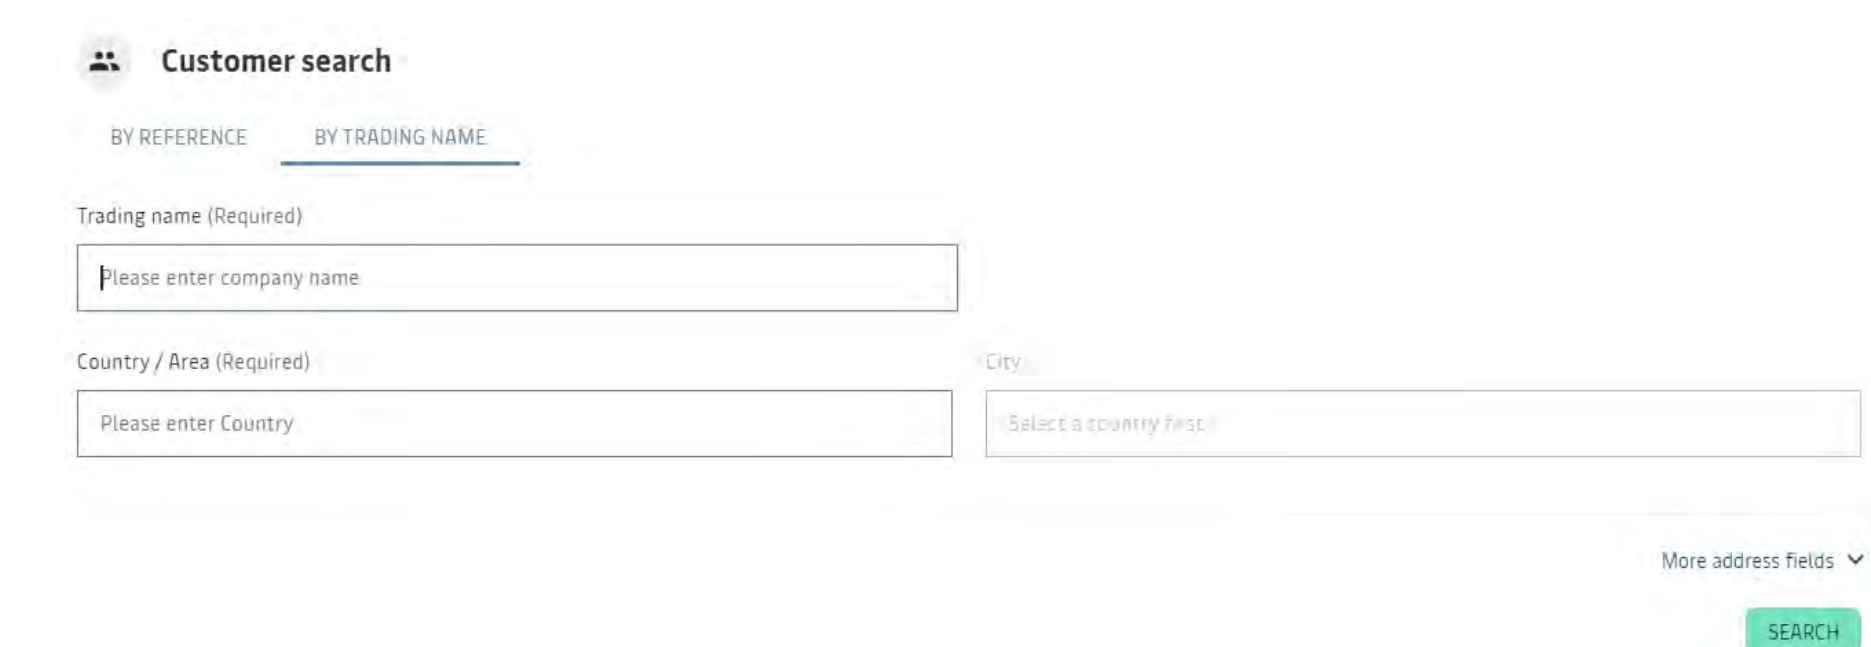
Customer search

BY REFERENCE

BY TRADING NAME

Trading name (Required)

Please enter company name

Country / Area (Required)

Please enter Country

City

Select a country first

More address fields

SEARCH